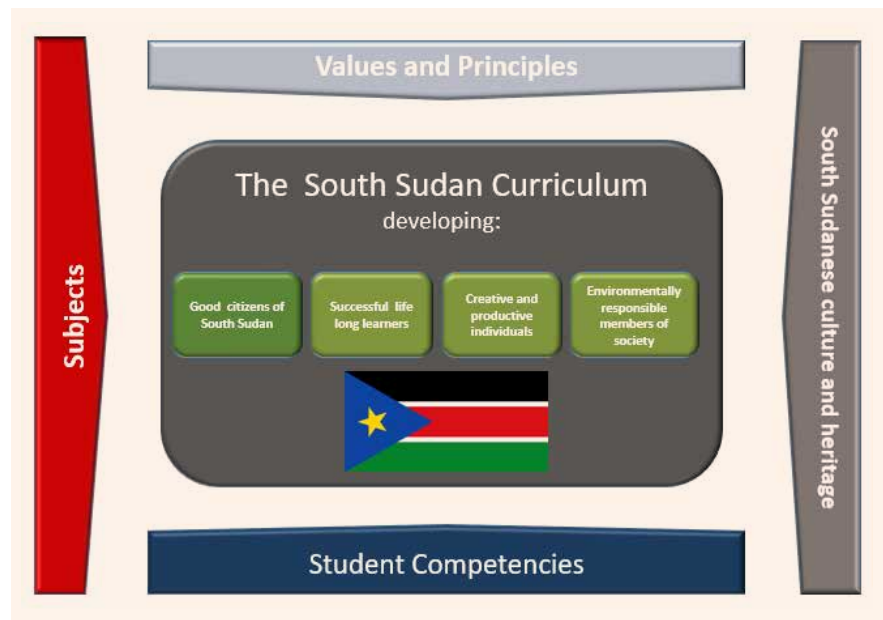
Values and Principles

Subjects

The South Sudan Curriculum
developing:

Good citizens of South Sudan

Successful life long learners

Creative and productive individuals

Environmentally responsible members of society

South Sudanese culture and heritage

Student Competencies